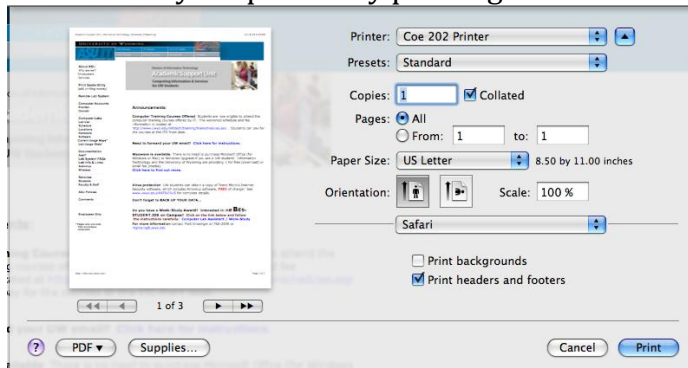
Printer: Coe 202 Printer
Presets: Standard
Copies: 1 Collated
Pages: All
From: 1 to: 1
Paper Size: US Letter 8.50 by 11.00 inches
Orientation: Scale: 100 %
Safari
Print backgrounds
Print headers and footers

UNIVERSITY OF WYOMING

Announcements

Computer Training Courses Offered

Need to forward your UW email? Click here for instructions.

Don't forget to BACK UP YOUR DATA...

1 of 3

? PDF ▾ Supplies...
Cancel Print